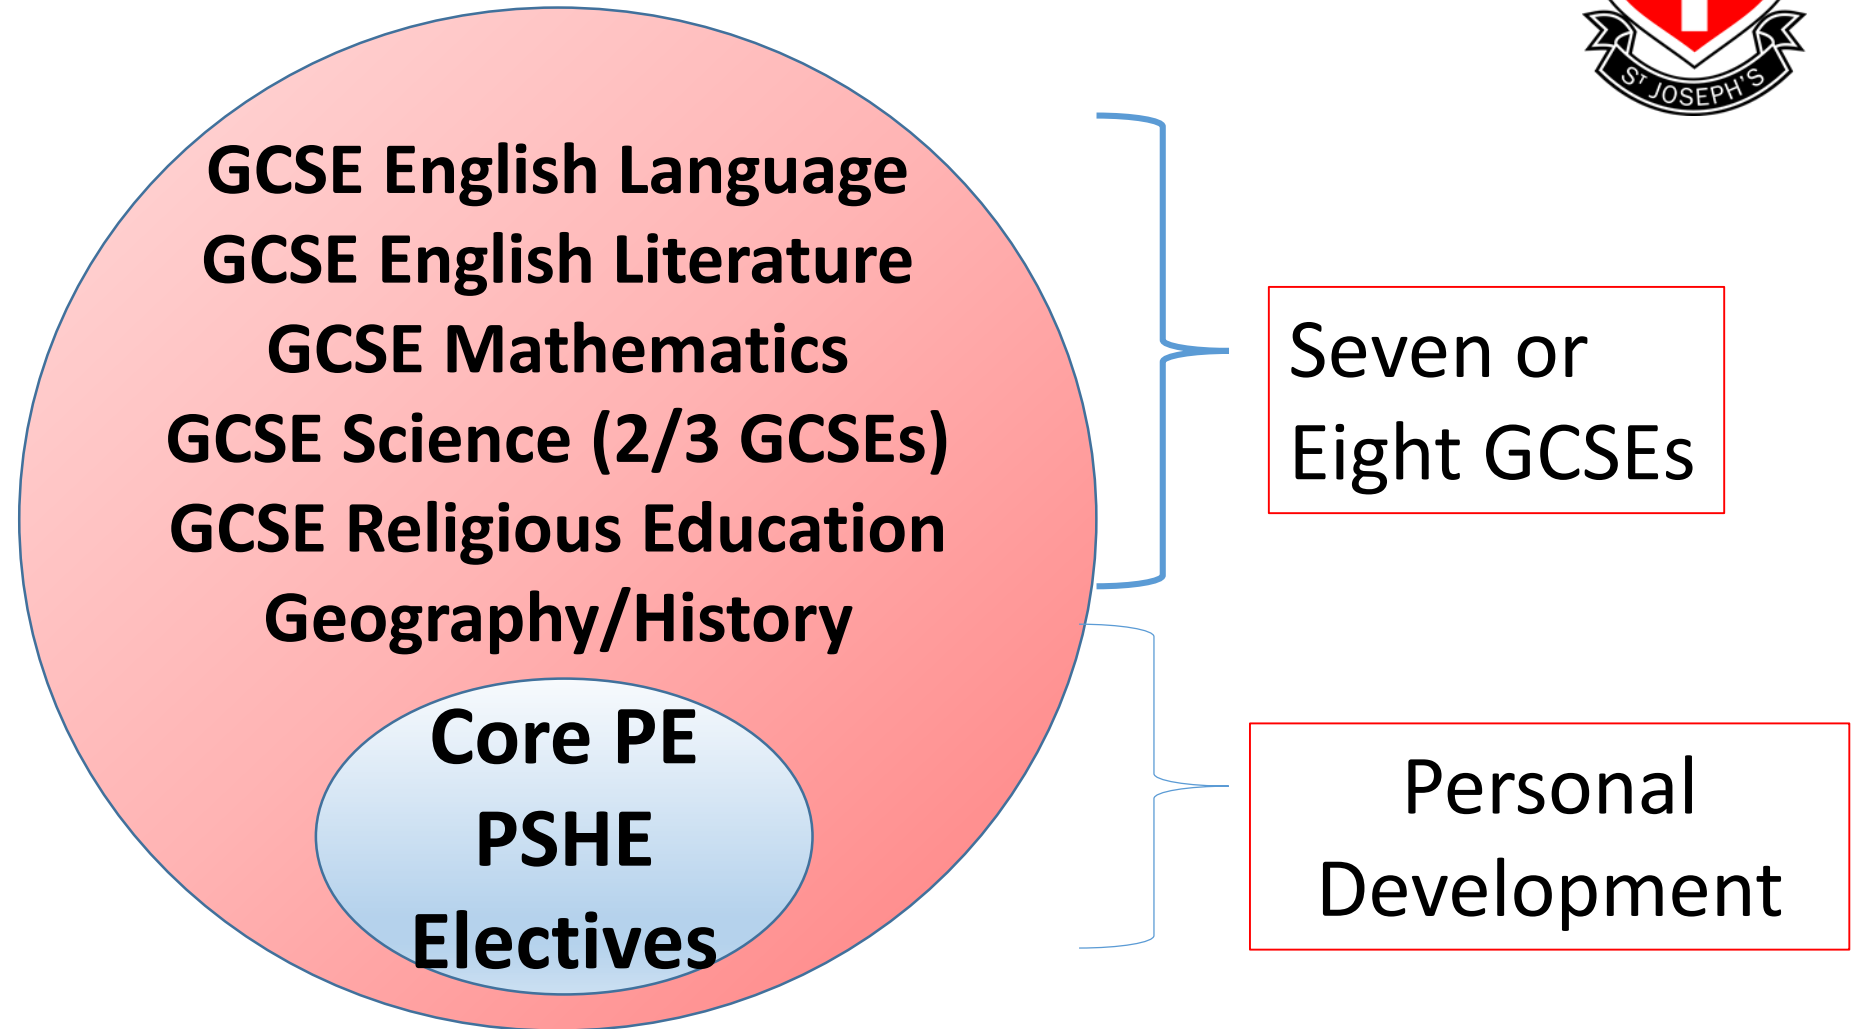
ST JOSEPH'S

GCSE English Language
GCSE English Literature
GCSE Mathematics
GCSE Science (2/3 GCSEs)
GCSE Religious Education
Geography/History

Core PE
PSHE
Electives

Seven or Eight GCSEs

Personal Development